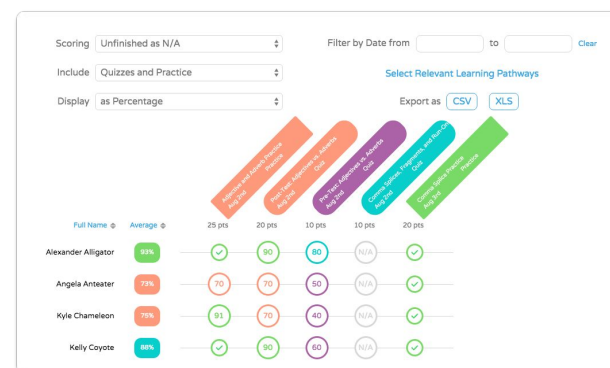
Scoring Unfinished as N/A

Filter by Date from to Clear

Include Quizzes and Practice

Select Relevant Learning Pathways

Display as Percentage

Export as CSV XLS

Adjectives and Adverbs Practice Aug 2nd Practice

Post-Test: Adjectives vs. Adverbs Aug 2nd Quiz

Pre-Test: Adjectives vs. Adverbs Aug 2nd Quiz

Comma Splices, Fragments, and Run-Ons Aug 2nd Quiz

Comma Splice Practice Aug 2nd Practice

| Full Name | Average | 25 pts | 20 pts | 10 pts | 10 pts | 20 pts |
|---|---|---|---|---|---|---|
| Alexander Alligator | 93% | ✓ | 90 | 80 | N/A | ✓ |
| Angela Anteater | 73% | 70 | 70 | 50 | N/A | ✓ |
| Kyle Chameleon | 75% | 91 | 70 | 40 | N/A | ✓ |
| Kelly Coyote | 88% | ✓ | 90 | 60 | N/A | ✓ |